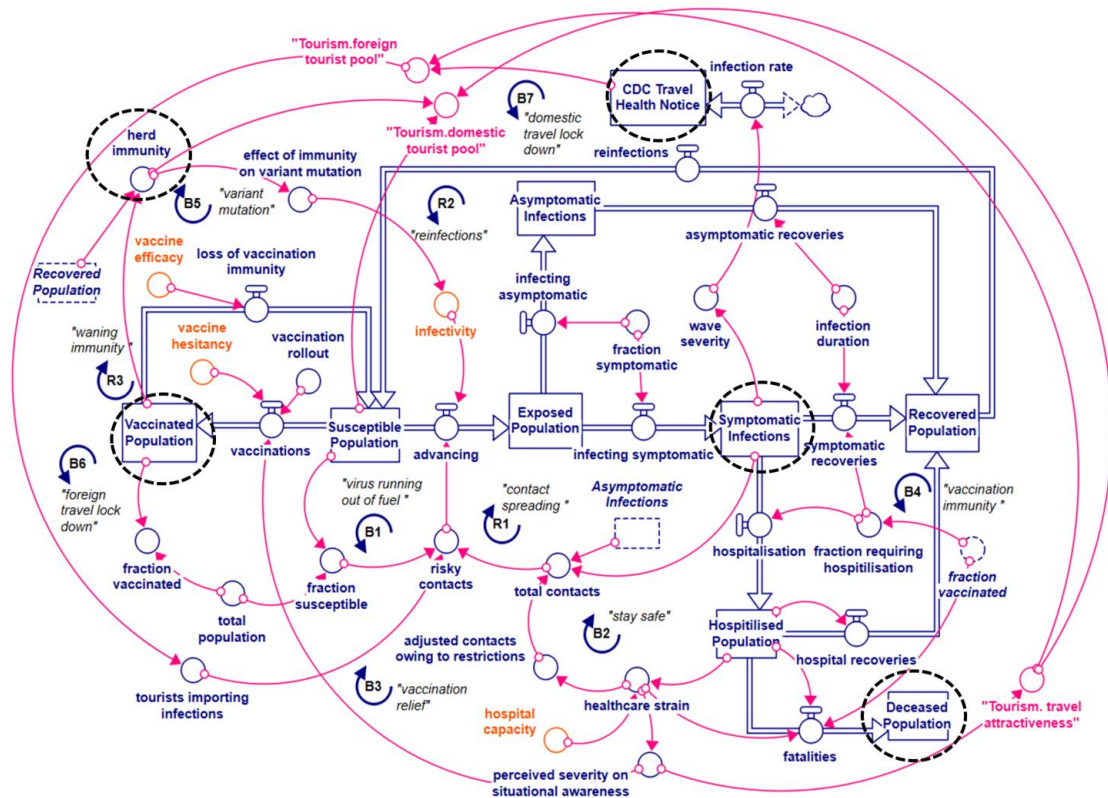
"Tourism.foreign tourist pool"
CDC Travel Health Notice
infection rate
B7
"domestic travel lock down"
"Tourism.domestic tourist pool"
herd immunity
effect of immunity on variant mutation
reinfections
B5
"variant mutation"
R2
"reinfections"
Asymptomatic Infections
asymptomatic recoveries
vaccine efficacy
Recovered Population
loss of vaccination immunity
infectivity
infecting asymptomatic
wave severity
infection duration
"waning immunity"
vaccine hesitancy
vaccination rollout
fraction symptomatic
R3
Vaccinated Population
vaccinations
Susceptible Population
advancing
Exposed Population
infecting symptomatic
Symptomatic Infections
symptomatic recoveries
Recovered Population
B6
"foreign travel lock down"
"virus running out of fuel"
"contact spreading"
R1
Asymptomatic Infections
B4
"vaccination immunity"
B1
hospitalisation
fraction requiring hospitilisation
fraction vaccinated
fraction susceptible
risky contacts
total contacts
fraction vaccinated
total population
B2
"stay safe"
Hospitilised Population
adjusted contacts owing to restrictions
hospital recoveries
tourists importing infections
B3
"vaccination relief"
healthcare strain
Deceased Population
"Tourism. travel attractiveness"
hospital capacity
fatalities
perceived severity on situational awareness